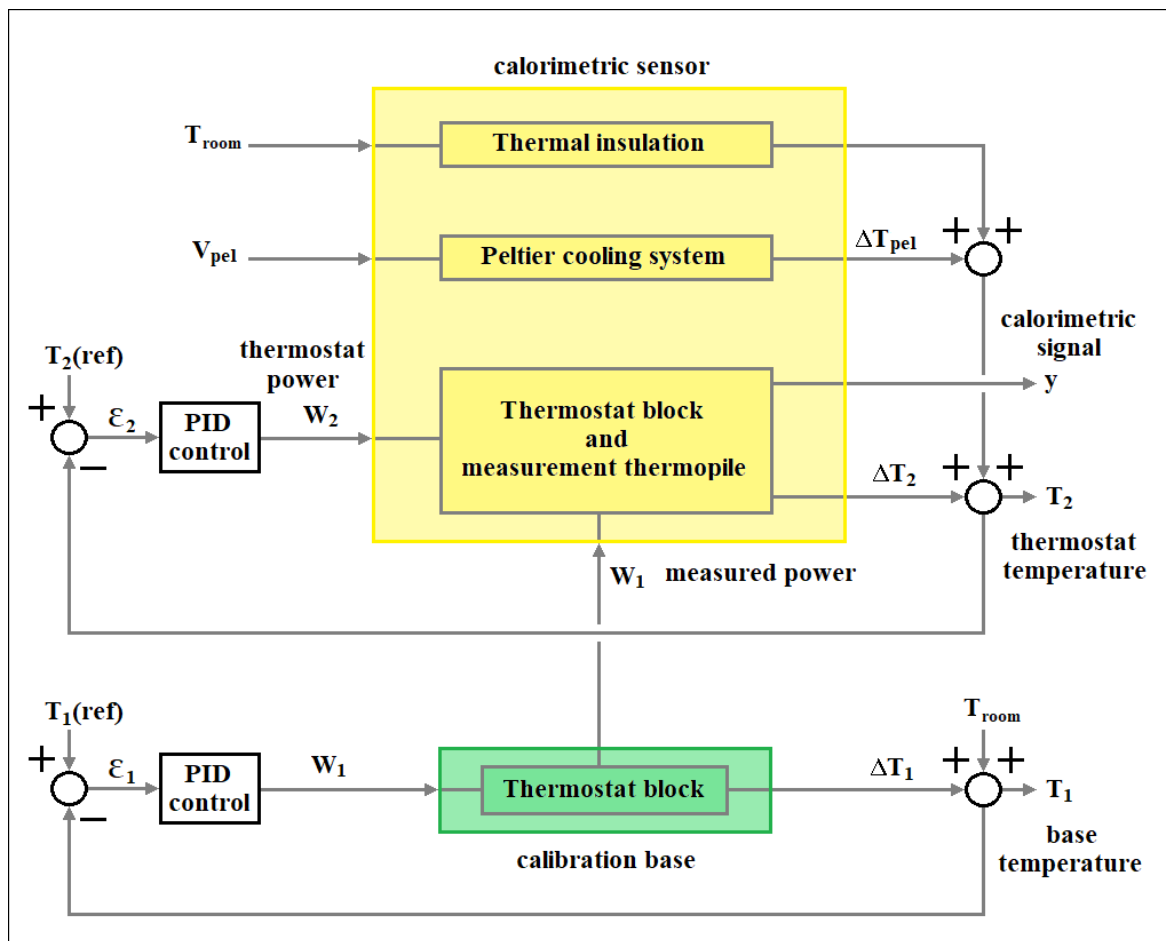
calorimetric sensor

$T_{room}$

Thermal insulation

$V_{pel}$

Peltier cooling system

$\Delta T_{pel}$

+ +

calorimetric signal

$T_2(ref)$

thermostat power

+

$\varepsilon_2$

PID control

$W_2$

−

Thermostat block and measurement thermopile

y

$\Delta T_2$

+ +

$T_2$

thermostat temperature

$W_1$ measured power

$T_1(ref)$

$T_{room}$

+

$\varepsilon_1$

PID control

$W_1$

−

Thermostat block

$\Delta T_1$

+ +

$T_1$

base temperature

calibration base